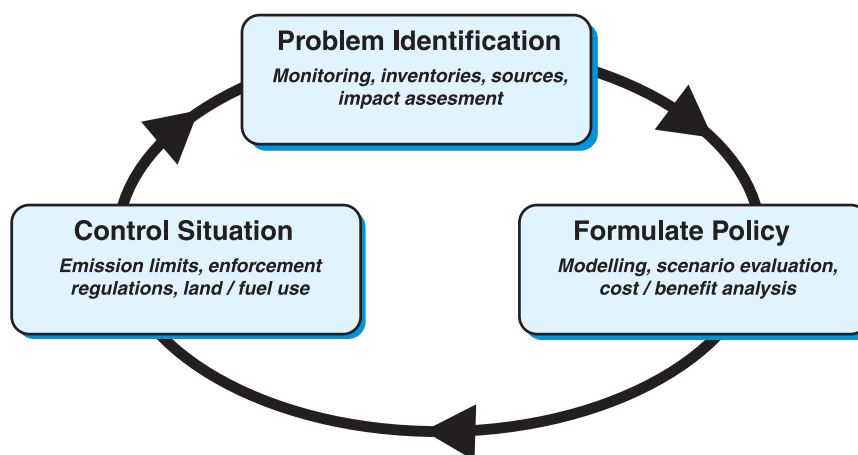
Problem Identification
Monitoring, inventories, sources, impact assesment

Formulate Policy
Modelling, scenario evaluation, cost / benefit analysis

Control Situation
Emission limits, enforcement regulations, land / fuel use